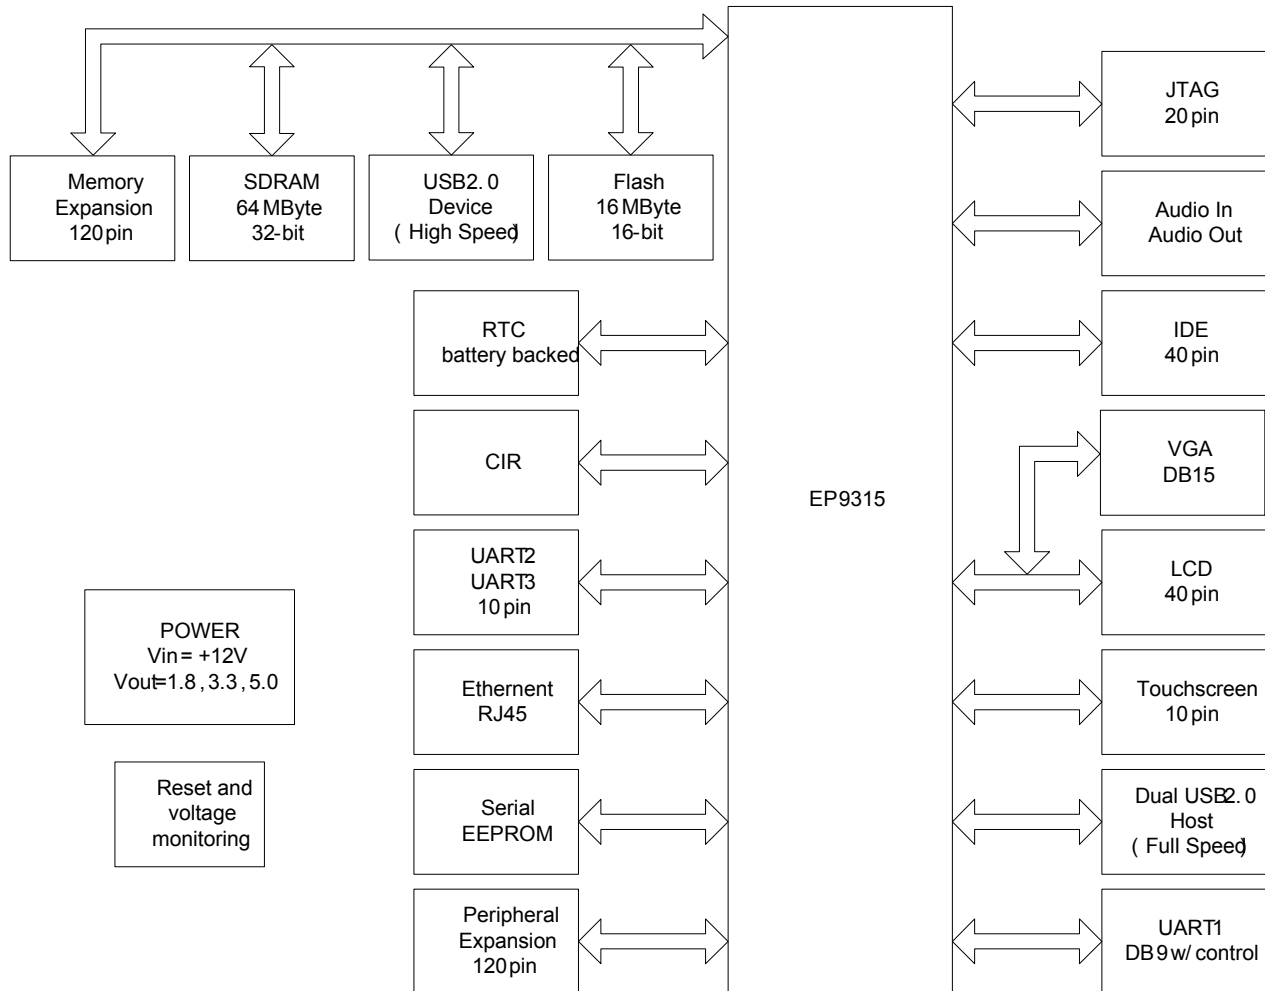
Memory Expansion 120pin

SDRAM 64 MByte 32-bit

USB2.0 Device (High Speed)

Flash 16 MByte 16-bit

JTAG 20pin

Audio In Audio Out

RTC battery backed

IDE 40pin

CIR

VGA DB15

EP9315

UART2 UART3 10pin

LCD 40pin

POWER Vin = +12V Vout=1.8, 3.3, 5.0

Ethernent RJ45

Touchscreen 10pin

Reset and voltage monitoring

Serial EEPROM

Dual USB2.0 Host (Full Speed)

Peripheral Expansion 120pin

UART1 DB9 w/ control